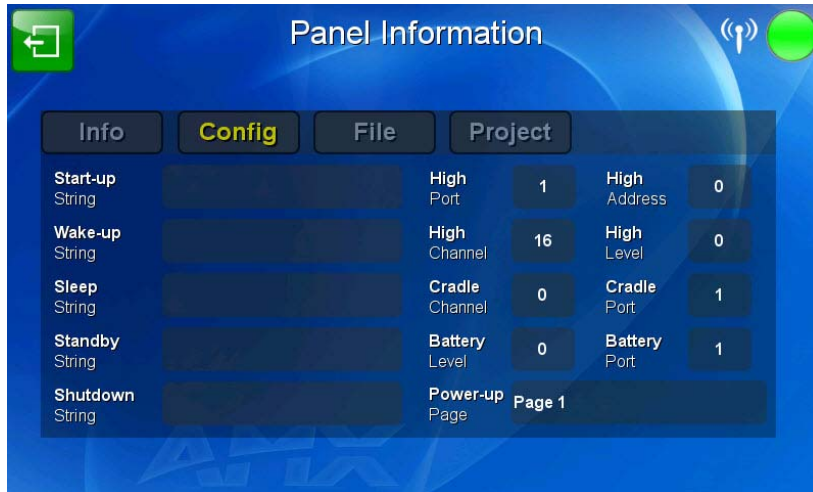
Panel Information

Info Config File Project

Start-up String

Wake-up String

Sleep String

Standby String

Shutdown String

| | | | |
|---|---|---|---|
| High Port | 1 | High Address | 0 |
| High Channel | 16 | High Level | 0 |
| Cradle Channel | 0 | Cradle Port | 1 |
| Battery Level | 0 | Battery Port | 1 |

Power-up Page Page 1

AMX